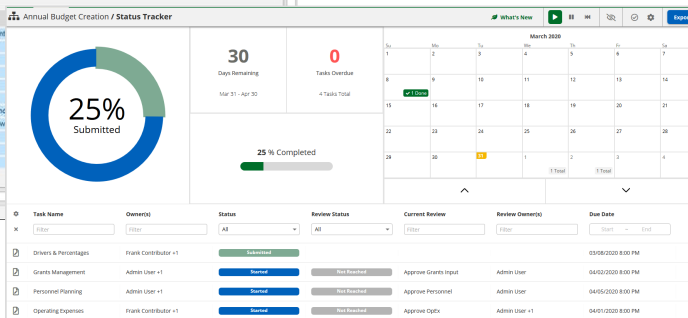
Annual Budget Creation / Status Tracker

What's New

Expo

25%
Submitted

30
Days Remaining
Mar 31 - Apr 30

0
Tasks Overdue
4 Tasks Total

25 % Completed

March 2020

| Su | Mo | Tu | We | Th | Fr | Sa |
|---|---|---|---|---|---|---|
| 1 | 2 | 3 | 4 | 5 | 6 | 7 |
| 8 | 9 ✓1 Done | 10 | 11 | 12 | 13 | 14 |
| 15 | 16 | 17 | 18 | 19 | 20 | 21 |
| 22 | 23 | 24 | 25 | 26 | 27 | 28 |
| 29 | 30 | 31 | 1 1 Total | 2 | 3 1 Total | 4 |

| | Task Name | Owner(s) | Status | Review Status | Current Review | Review Owner(s) | Due Date |
|---|---|---|---|---|---|---|---|
| | Filter | Filter | All | All | Filter | Filter | Start → End |
| | Drivers & Percentages | Frank Contributor +1 | Submitted | | | | 03/08/2020 8:00 PM |
| | Grants Management | Admin User +1 | Started | Not Reached | Approve Grants Input | Admin User | 04/02/2020 8:00 PM |
| | Personnel Planning | Admin User +1 | Started | Not Reached | Approve Personnel | Admin User | 04/05/2020 8:00 PM |
| | Operating Expenses | Frank Contributor +1 | Started | Not Reached | Approve OpEx | Admin User +1 | 04/01/2020 8:00 PM |